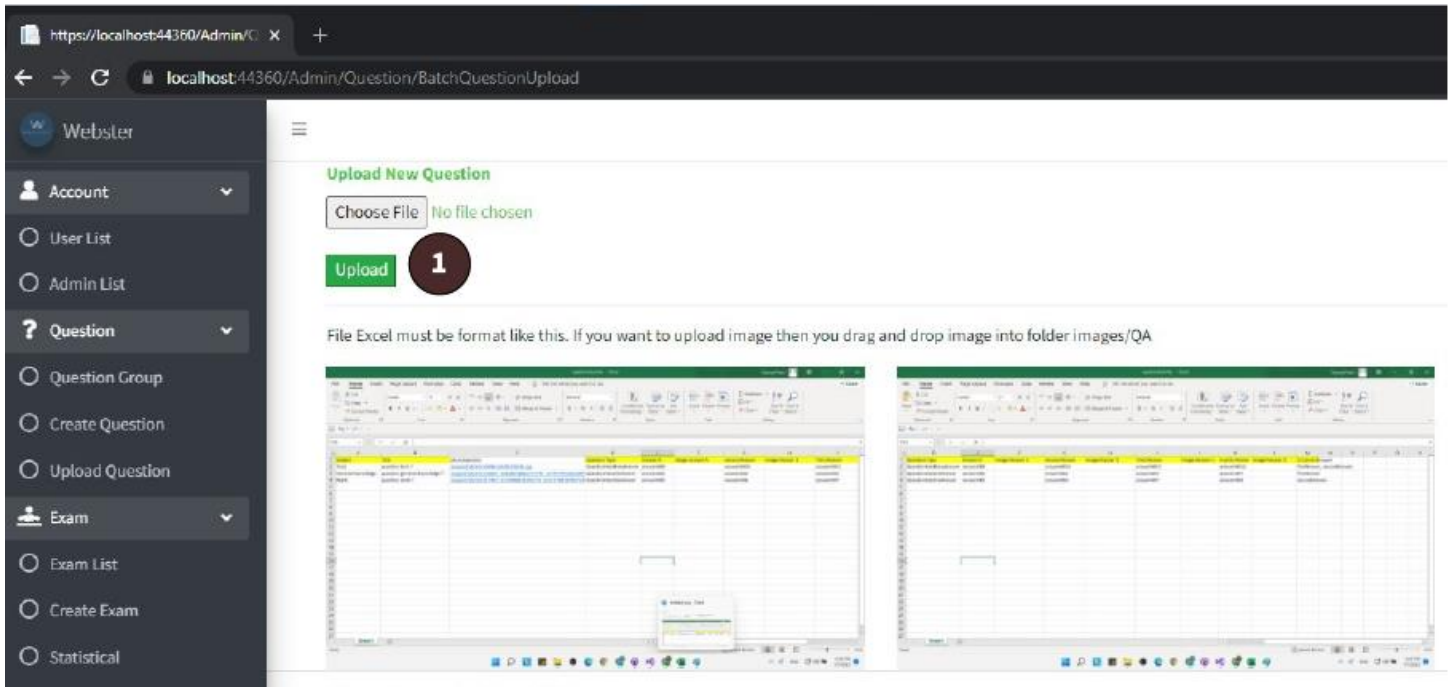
https://localhost:44360/Admin/C ×
+
localhost:44360/Admin/Question/BatchQuestionUpload

Webster

Account
User List
Admin List
Question
Question Group
Create Question
Upload Question
Exam
Exam List
Create Exam
Statistical

Upload New Question
Choose File No file chosen
Upload
1

File Excel must be format like this. If you want to upload image then you drag and drop image into folder images/QA

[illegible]